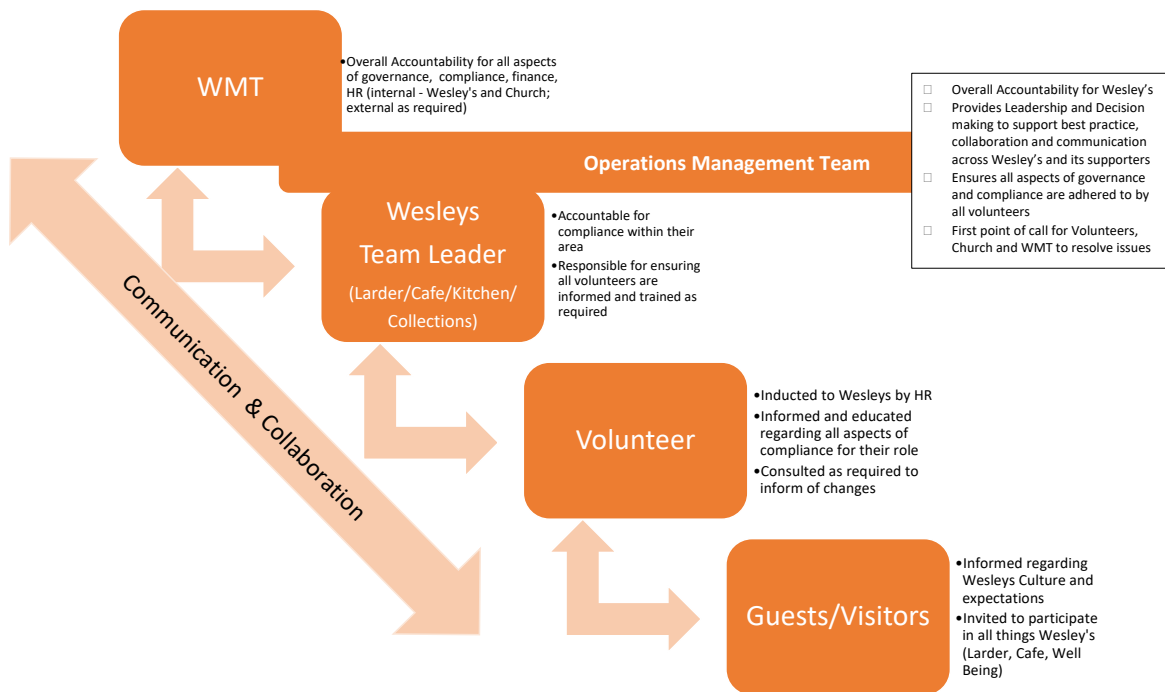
WMT

•Overall Accountability for all aspects of governance, compliance, finance, HR (internal - Wesley's and Church; external as required)

□ Overall Accountability for Wesley's
□ Provides Leadership and Decision making to support best practice, collaboration and communication across Wesley's and its supporters
□ Ensures all aspects of governance and compliance are adhered to by all volunteers
□ First point of call for Volunteers, Church and WMT to resolve issues

Operations Management Team

Wesleys Team Leader (Larder/Cafe/Kitchen/ Collections)

•Accountable for compliance within their area
•Responsible for ensuring all volunteers are informed and trained as required

Communication & Collaboration

Volunteer

•Inducted to Wesleys by HR
•Informed and educated regarding all aspects of compliance for their role
•Consulted as required to inform of changes

Guests/Visitors

•Informed regarding Wesleys Culture and expectations
•Invited to participate in all things Wesley's (Larder, Cafe, Well Being)